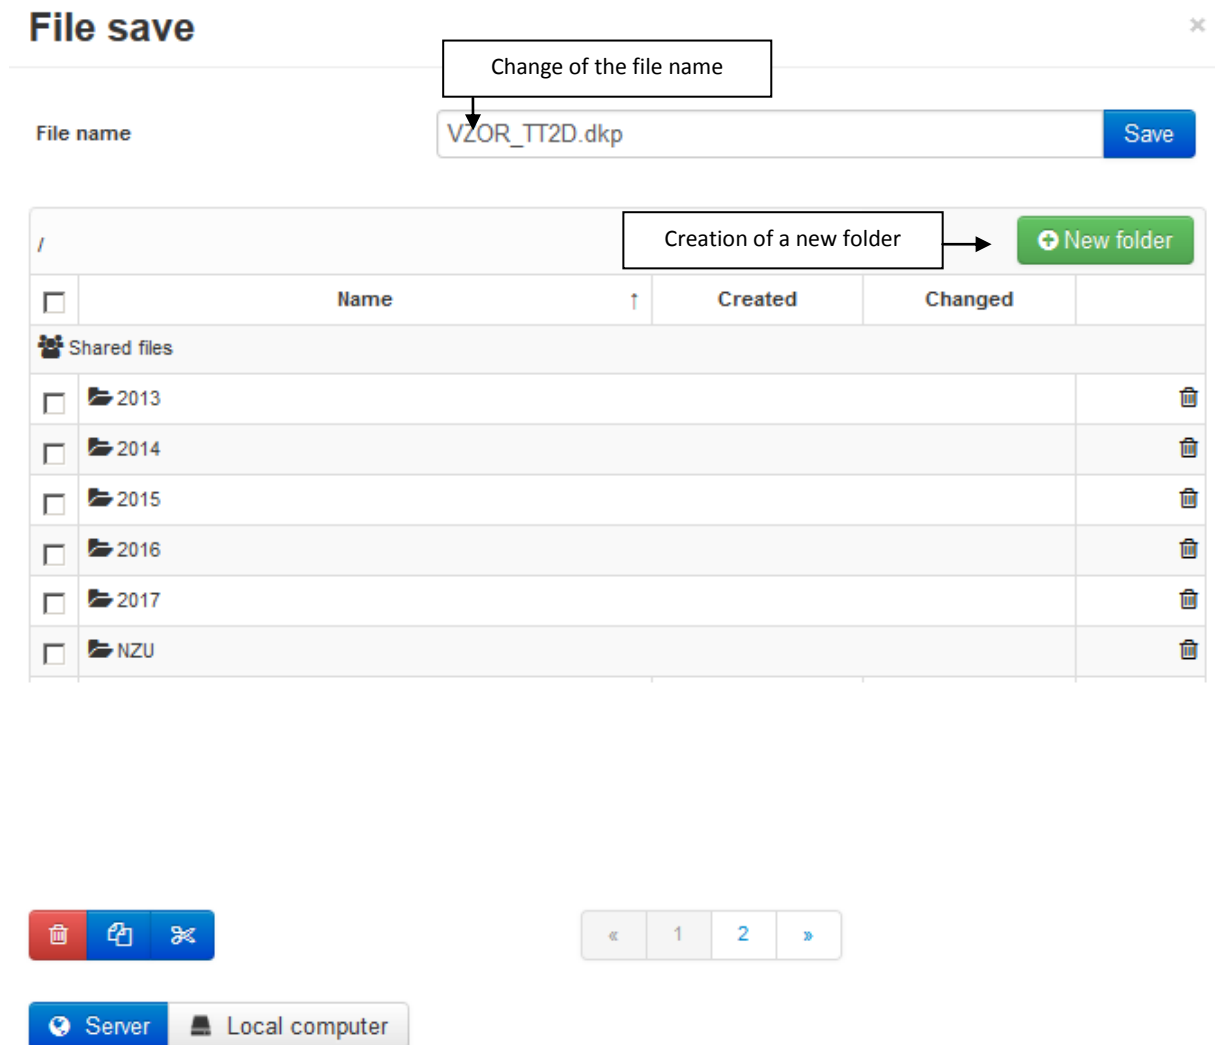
File save

×

Change of the file name

File name

VZOR_TT2D.dkp

Save

/

Creation of a new folder

New folder

| | Name ↑ | Created | Changed | |
|---|---|---|---|---|
| Shared files | | | | |
| | 2013 | | | |
| | 2014 | | | |
| | 2015 | | | |
| | 2016 | | | |
| | 2017 | | | |
| | NZU | | | |

« 1 2 »

Server

Local computer